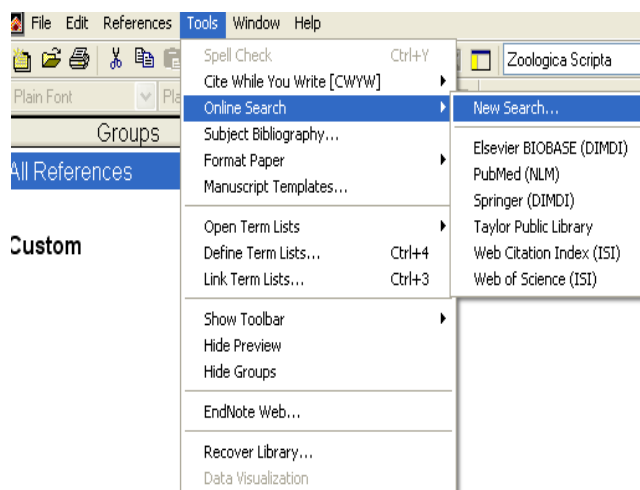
File Edit References Tools Window Help

Zoologica Scripta

Plain Font Pla

Groups

All References

Custom

Spell Check Ctrl+Y
Cite While You Write [CWYW]
Online Search
Subject Bibliography...
Format Paper
Manuscript Templates...

Open Term Lists
Define Term Lists... Ctrl+4
Link Term Lists... Ctrl+3

Show Toolbar
Hide Preview
Hide Groups

EndNote Web...

Recover Library...
Data Visualization

New Search...

Elsevier BIOBASE (DIMDI)
PubMed (NLM)
Springer (DIMDI)
Taylor Public Library
Web Citation Index (ISI)
Web of Science (ISI)